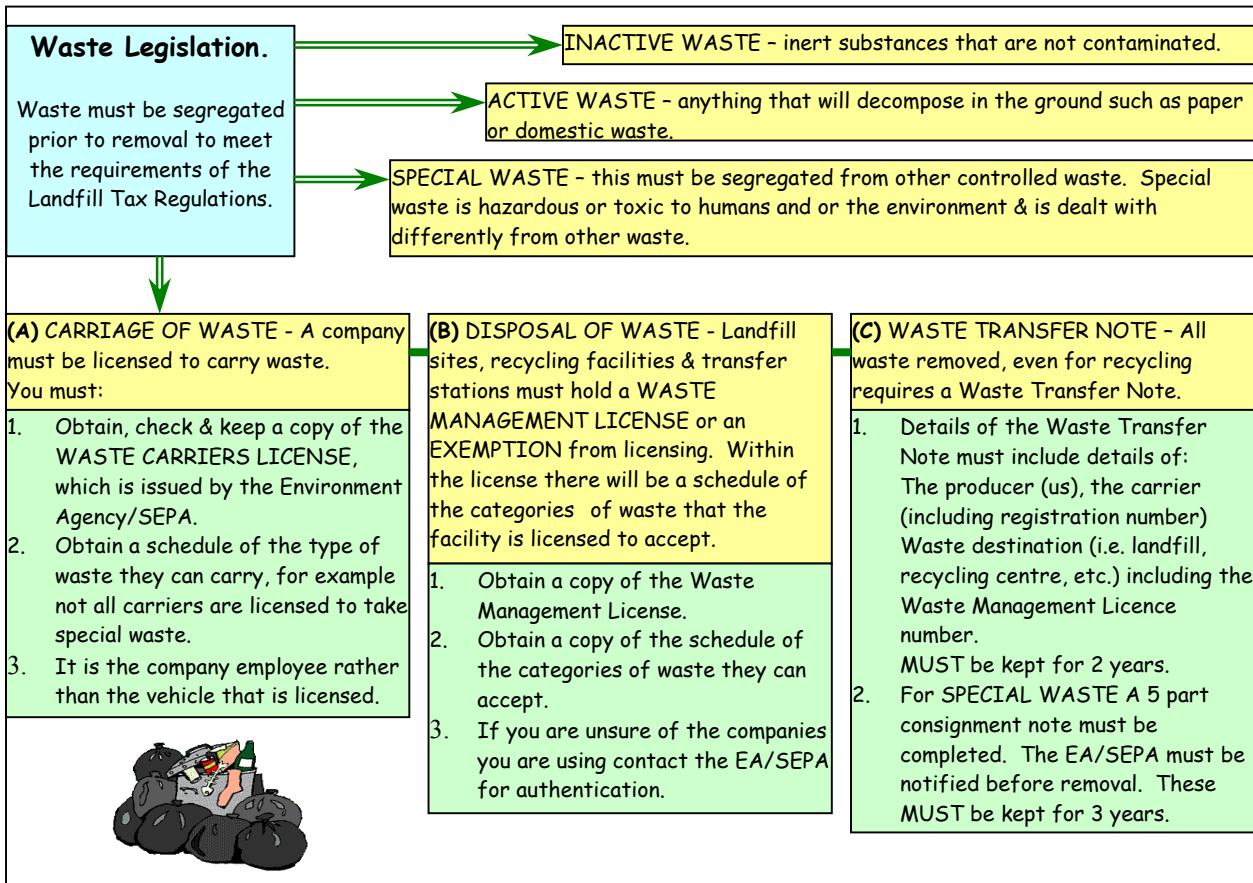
Waste Legislation.

Waste must be segregated prior to removal to meet the requirements of the Landfill Tax Regulations.

INACTIVE WASTE – inert substances that are not contaminated.

ACTIVE WASTE – anything that will decompose in the ground such as paper or domestic waste.

SPECIAL WASTE – this must be segregated from other controlled waste. Special waste is hazardous or toxic to humans and or the environment & is dealt with differently from other waste.

(A) CARRIAGE OF WASTE - A company must be licensed to carry waste.
You must:

1. Obtain, check & keep a copy of the WASTE CARRIERS LICENSE, which is issued by the Environment Agency/SEPA.
2. Obtain a schedule of the type of waste they can carry, for example not all carriers are licensed to take special waste.
3. It is the company employee rather than the vehicle that is licensed.

(B) DISPOSAL OF WASTE - Landfill sites, recycling facilities & transfer stations must hold a WASTE MANAGEMENT LICENSE or an EXEMPTION from licensing. Within the license there will be a schedule of the categories of waste that the facility is licensed to accept.

1. Obtain a copy of the Waste Management License.
2. Obtain a copy of the schedule of the categories of waste they can accept.
3. If you are unsure of the companies you are using contact the EA/SEPA for authentication.

(C) WASTE TRANSFER NOTE – All waste removed, even for recycling requires a Waste Transfer Note.

1. Details of the Waste Transfer Note must include details of: The producer (us), the carrier (including registration number) Waste destination (i.e. landfill, recycling centre, etc.) including the Waste Management Licence number.
MUST be kept for 2 years.
2. For SPECIAL WASTE A 5 part consignment note must be completed. The EA/SEPA must be notified before removal. These MUST be kept for 3 years.